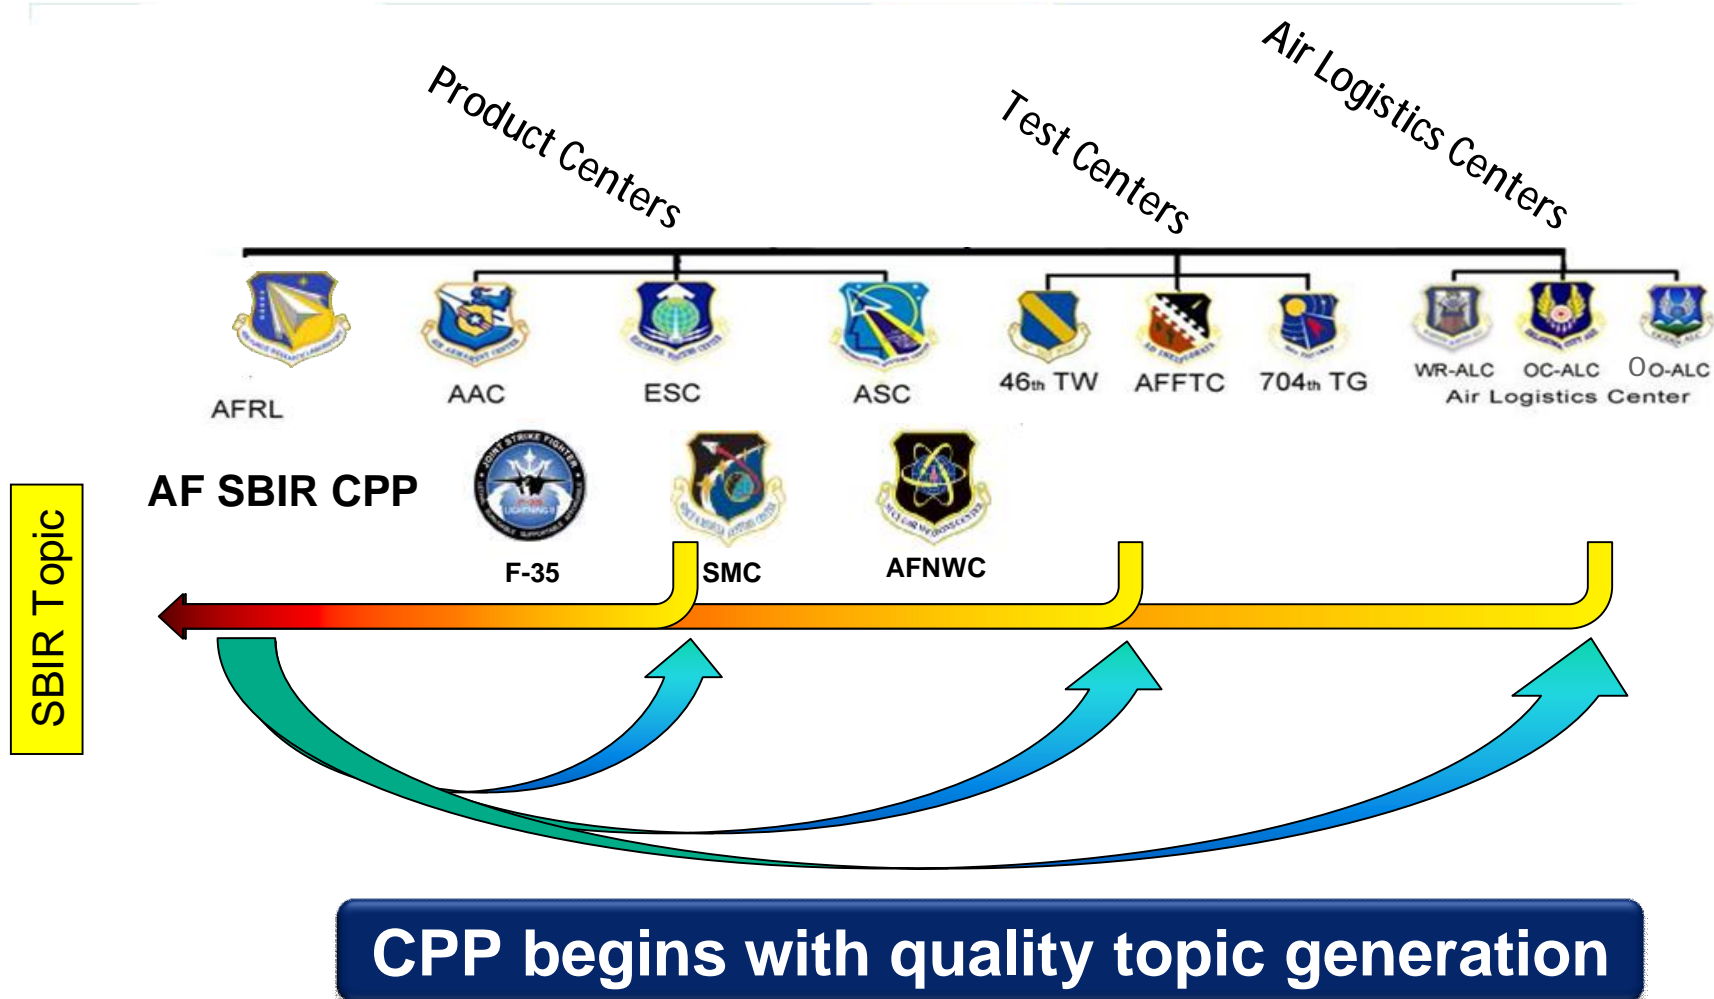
Product Centers

Test Centers

Air Logistics Centers

AFRL

AAC

ESC

ASC

46th TW

AFFTC

704th TG

WR-ALC

OC-ALC

OO-ALC

Air Logistics Center

AF SBIR CPP

F-35

SMC

AFNWC

SBIR Topic

CPP begins with quality topic generation